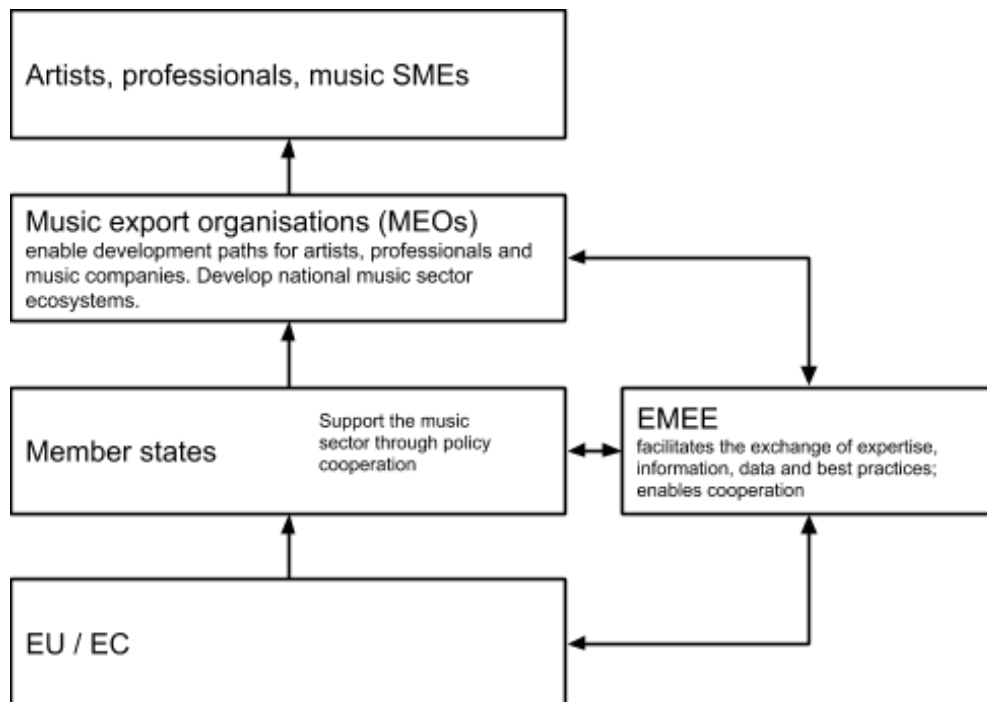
Artists, professionals, music SMEs

Music export organisations (MEOs)
enable development paths for artists, professionals and music companies. Develop national music sector ecosystems.

Member states

Support the music sector through policy cooperation

EMEE
facilitates the exchange of expertise, information, data and best practices; enables cooperation

EU / EC